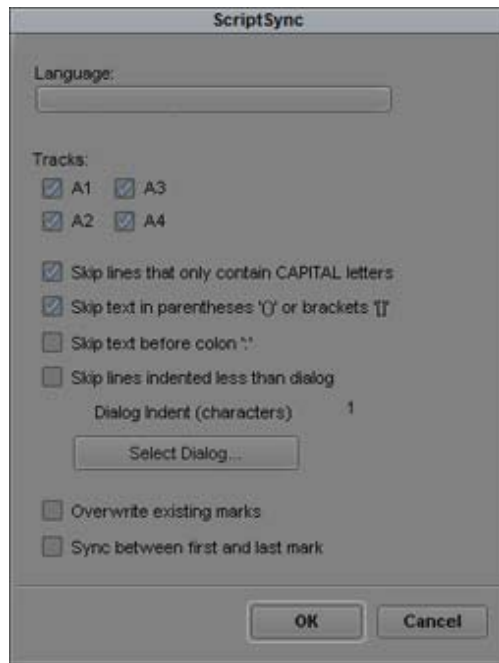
ScriptSync

Language:

Tracks:
A1 A3
A2 A4

Skip lines that only contain CAPITAL letters
Skip text in parentheses '()' or brackets '[]'
Skip text before colon ':'
Skip lines indented less than dialog
Dialog Indent (characters) 1
Select Dialog...

Overwrite existing marks
Sync between first and last mark

OK Cancel